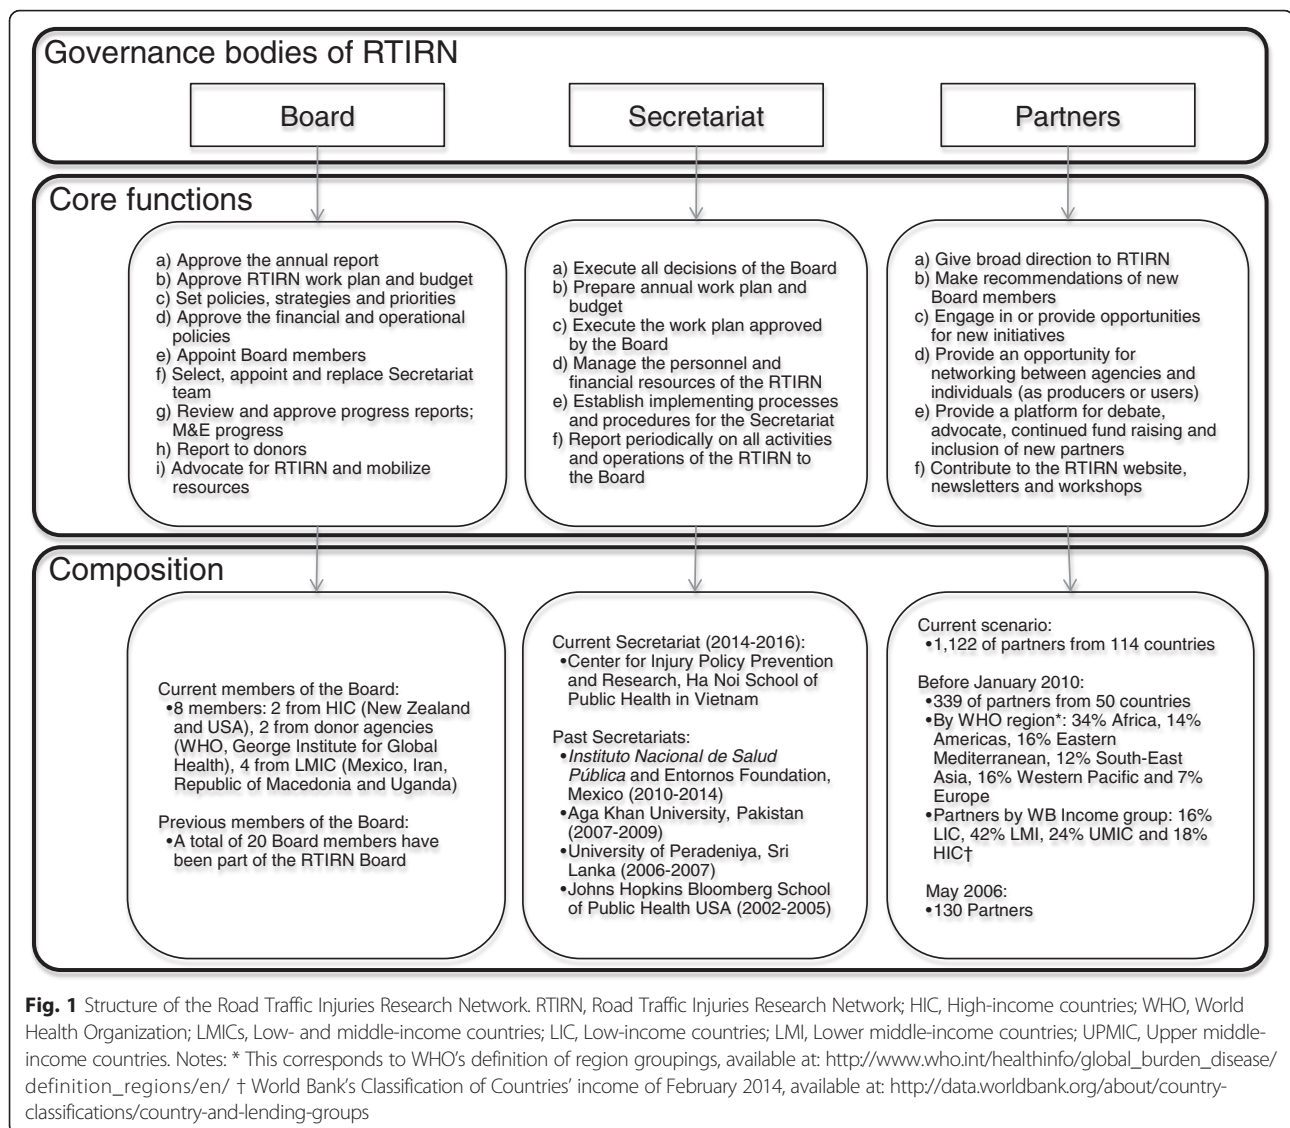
Governance bodies of RTIRN

Board

Secretariat

Partners

Core functions

a) Approve the annual report
b) Approve RTIRN work plan and budget
c) Set policies, strategies and priorities
d) Approve the financial and operational policies
e) Appoint Board members
f) Select, appoint and replace Secretariat team
g) Review and approve progress reports; M&E progress
h) Report to donors
i) Advocate for RTIRN and mobilize resources

a) Execute all decisions of the Board
b) Prepare annual work plan and budget
c) Execute the work plan approved by the Board
d) Manage the personnel and financial resources of the RTIRN
e) Establish implementing processes and procedures for the Secretariat
f) Report periodically on all activities and operations of the RTIRN to the Board

a) Give broad direction to RTIRN
b) Make recommendations of new Board members
c) Engage in or provide opportunities for new initiatives
d) Provide an opportunity for networking between agencies and individuals (as producers or users)
e) Provide a platform for debate, advocate, continued fund raising and inclusion of new partners
f) Contribute to the RTIRN website, newsletters and workshops

Composition

Current members of the Board:
•8 members: 2 from HIC (New Zealand and USA), 2 from donor agencies (WHO, George Institute for Global Health), 4 from LMIC (Mexico, Iran, Republic of Macedonia and Uganda)

Previous members of the Board:
•A total of 20 Board members have been part of the RTIRN Board

Current Secretariat (2014-2016):
•Center for Injury Policy Prevention and Research, Ha Noi School of Public Health in Vietnam

Past Secretariats:
•Instituto Nacional de Salud Pública and Entornos Foundation, Mexico (2010-2014)
•Aga Khan University, Pakistan (2007-2009)
•University of Peradeniya, Sri Lanka (2006-2007)
•Johns Hopkins Bloomberg School of Public Health USA (2002-2005)

Current scenario:
•1,122 of partners from 114 countries

Before January 2010:
•339 of partners from 50 countries
•By WHO region*: 34% Africa, 14% Americas, 16% Eastern Mediterranean, 12% South-East Asia, 16% Western Pacific and 7% Europe
•Partners by WB Income group: 16% LIC, 42% LMI, 24% UMIC and 18% HIC†

May 2006:
•130 Partners

Fig. 1 Structure of the Road Traffic Injuries Research Network. RTIRN, Road Traffic Injuries Research Network; HIC, High-income countries; WHO, World Health Organization; LMICs, Low- and middle-income countries; LIC, Low-income countries; LMI, Lower middle-income countries; UPMIC, Upper middle-income countries. Notes: * This corresponds to WHO's definition of region groupings, available at: http://www.who.int/healthinfo/global_burden_disease/definition_regions/en/ † World Bank's Classification of Countries' income of February 2014, available at: http://data.worldbank.org/about/country-classifications/country-and-lending-groups